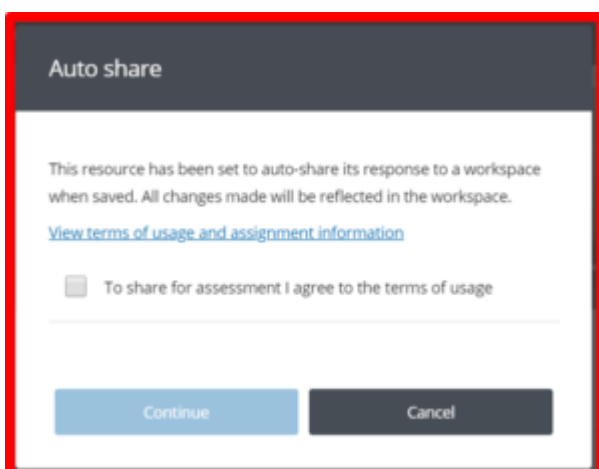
Auto share

This resource has been set to auto-share its response to a workspace when saved. All changes made will be reflected in the workspace.

View terms of usage and assignment information

To share for assessment I agree to the terms of usage

Continue

Cancel